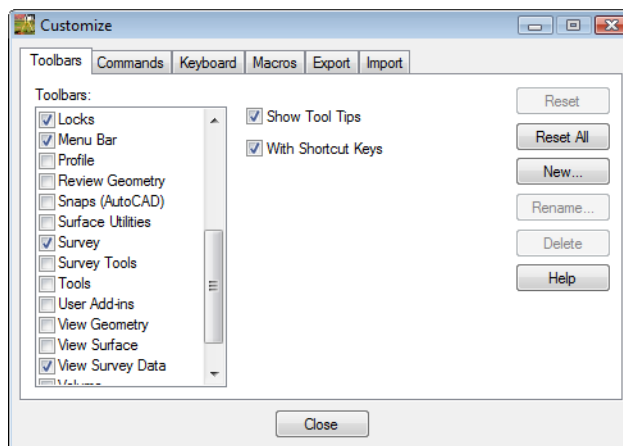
Customize

Toolbars | Commands | Keyboard | Macros | Export | Import

Toolbars:

Locks
Menu Bar
Profile
Review Geometry
Snaps (AutoCAD)
Surface Utilities
Survey
Survey Tools
Tools
User Add-ins
View Geometry
View Surface
View Survey Data
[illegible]

Show Tool Tips
With Shortcut Keys

Reset
Reset All
New...
Rename...
Delete
Help

Close